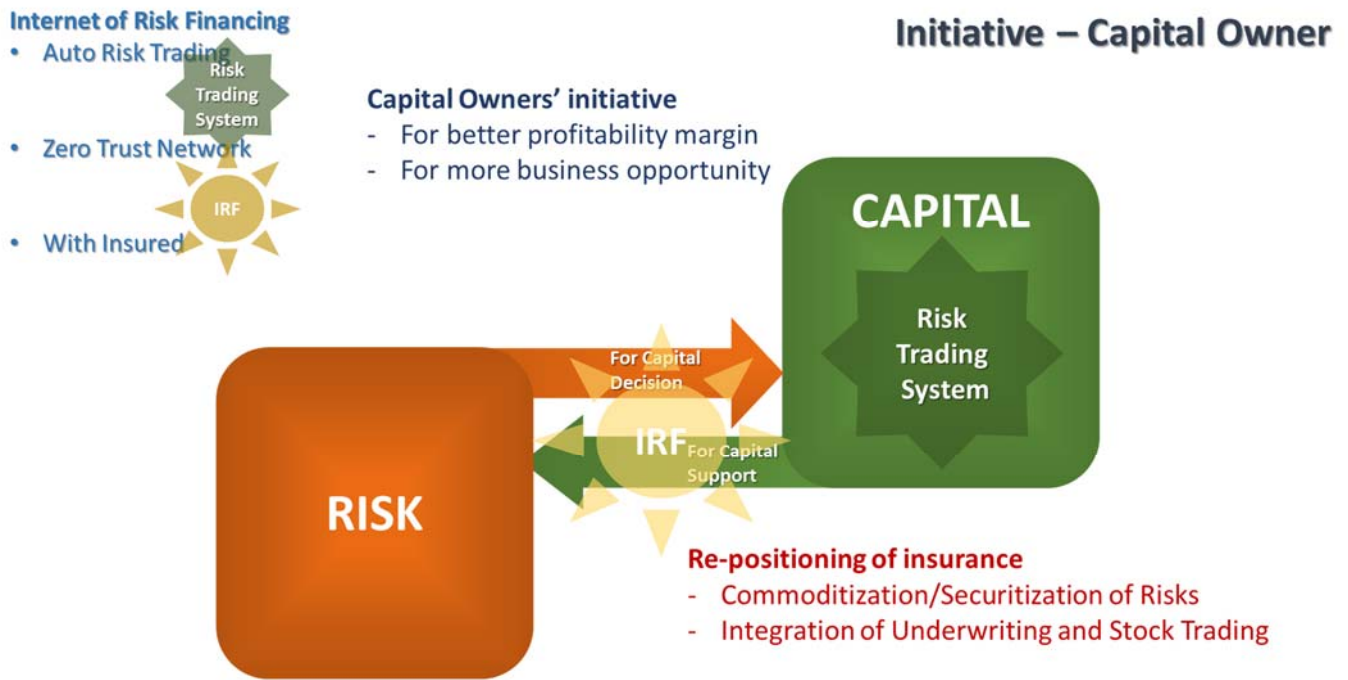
Internet of Risk Financing
- Auto Risk Trading
Risk Trading System
- Zero Trust Network
IRF
- With Insured

Initiative – Capital Owner

Capital Owners' initiative
- For better profitability margin
- For more business opportunity

CAPITAL
Risk Trading System

For Capital Decision
IRF
For Capital Support

RISK

Re-positioning of insurance
- Commoditization/Securitization of Risks
- Integration of Underwriting and Stock Trading